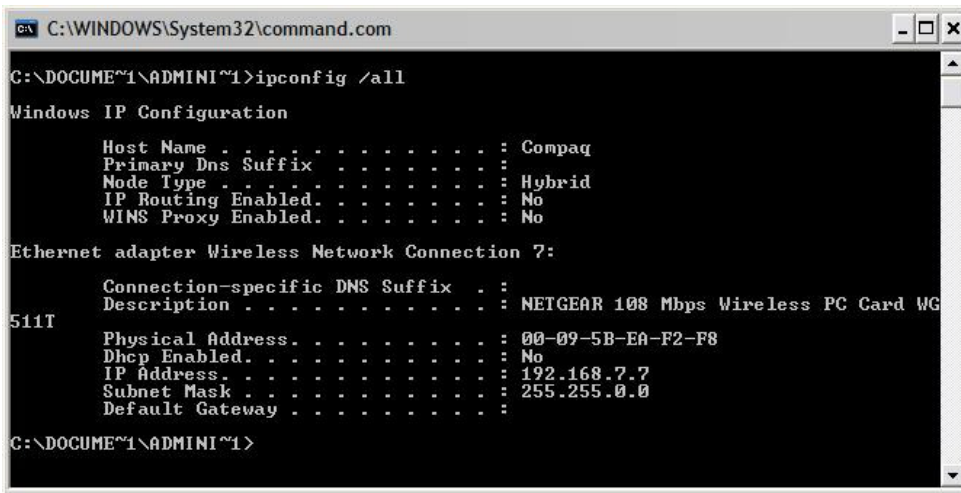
C:\WINDOWS\System32\command.com

C:\DOCUME~1\ADMINI~1>ipconfig /all

Windows IP Configuration

Host Name . . . . . . . . . . . . : Compaq
Primary Dns Suffix . . . . . . . :
Node Type . . . . . . . . . . . . : Hybrid
IP Routing Enabled. . . . . . . . : No
WINS Proxy Enabled. . . . . . . . : No

Ethernet adapter Wireless Network Connection 7:

Connection-specific DNS Suffix . :
Description . . . . . . . . . . . : NETGEAR 108 Mbps Wireless PC Card WG511T
Physical Address. . . . . . . . . : 00-09-5B-EA-F2-F8
Dhcp Enabled. . . . . . . . . . . : No
IP Address. . . . . . . . . . . . : 192.168.7.7
Subnet Mask . . . . . . . . . . . : 255.255.0.0
Default Gateway . . . . . . . . . :

C:\DOCUME~1\ADMINI~1>